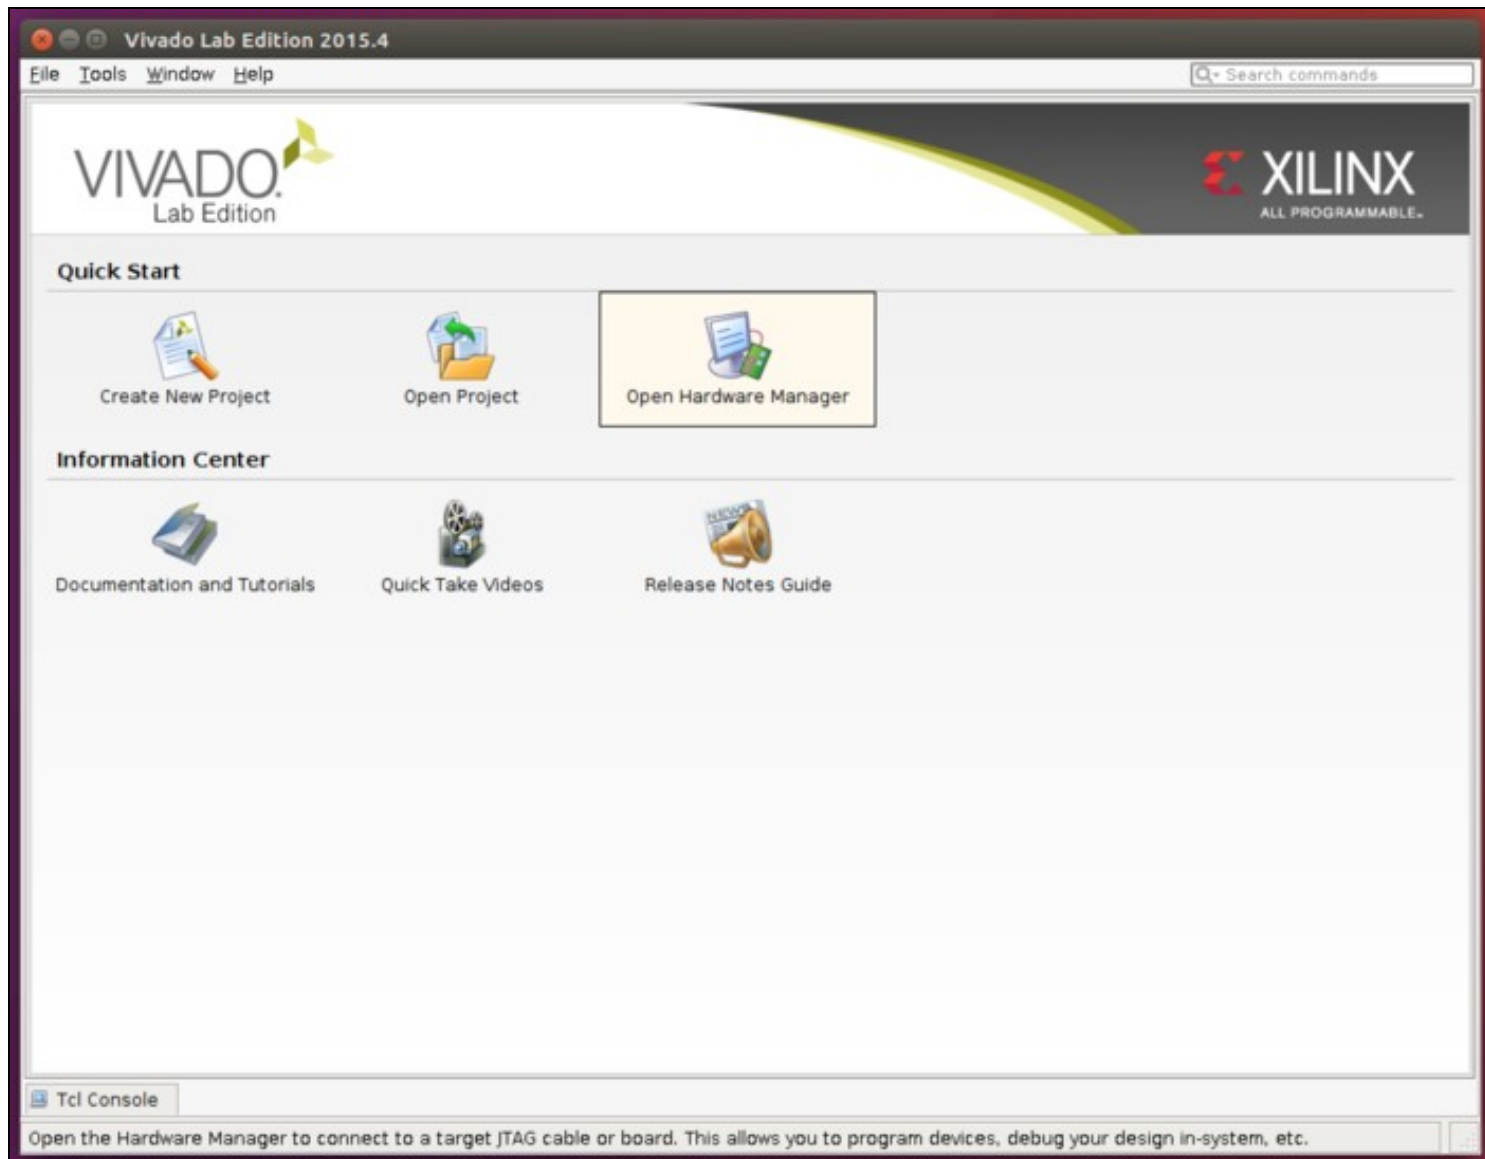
Vivado Lab Edition 2015.4

File Tools Window Help

Search commands

VIVADO
Lab Edition

XILINX
ALL PROGRAMMABLE.

Quick Start

Create New Project

Open Project

Open Hardware Manager

Information Center

Documentation and Tutorials

Quick Take Videos

NEWS

Release Notes Guide

Tcl Console

Open the Hardware Manager to connect to a target JTAG cable or board. This allows you to program devices, debug your design in-system, etc.